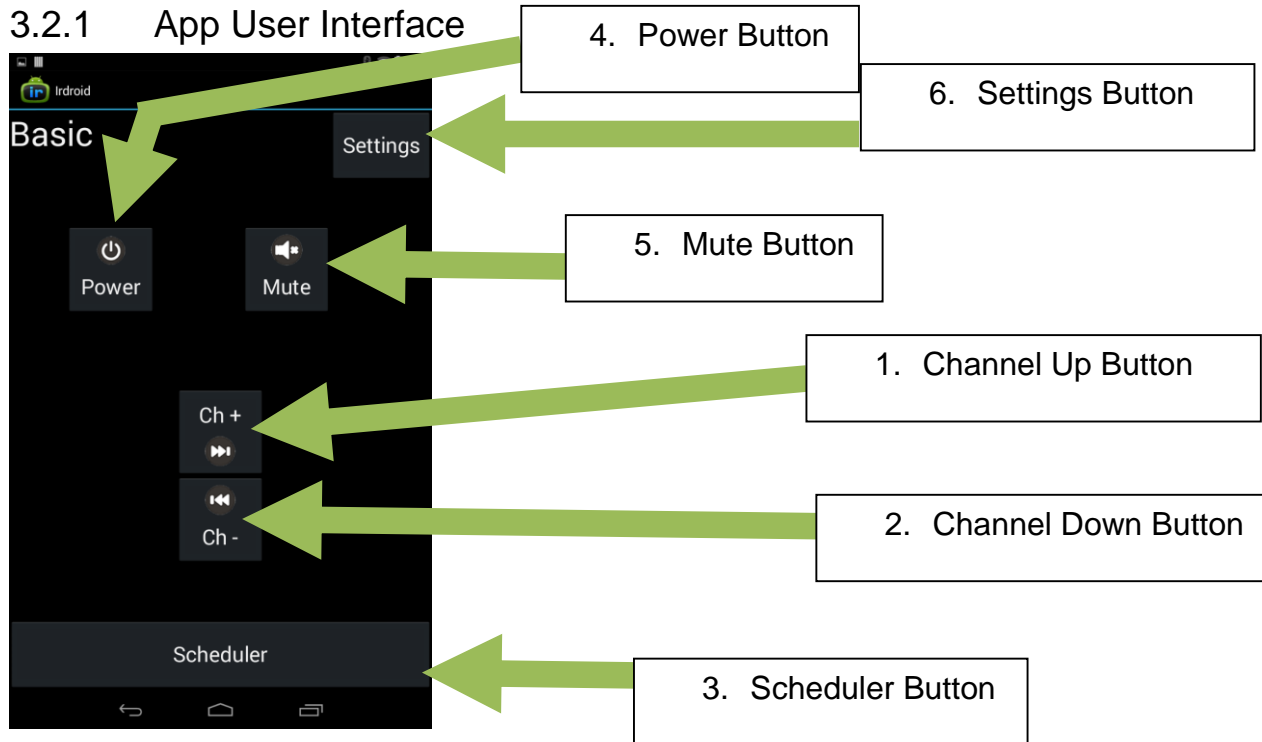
3.2.1 App User Interface

4. Power Button

6. Settings Button

Irdroid

Basic

Settings

Power

Mute

5. Mute Button

1. Channel Up Button

Ch +

Ch -

2. Channel Down Button

Scheduler

3. Scheduler Button